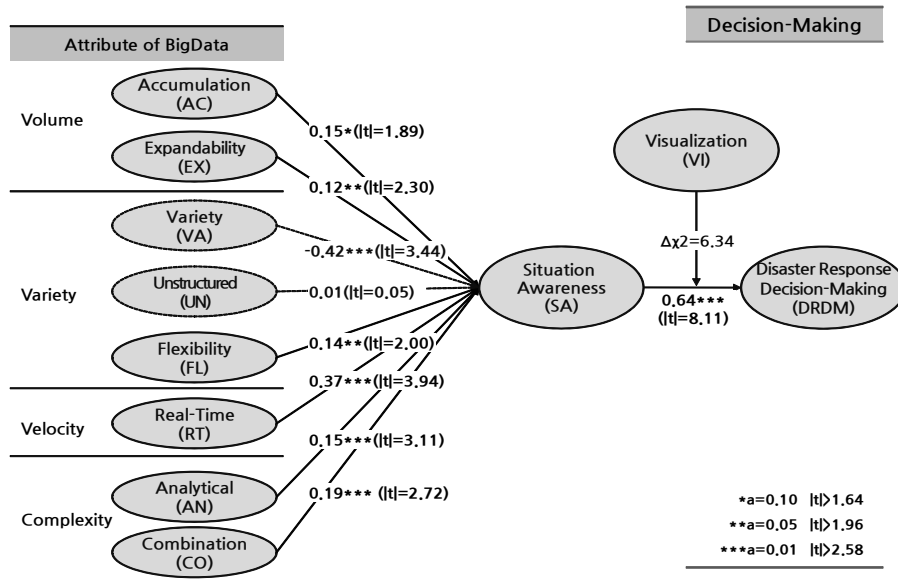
Attribute of BigData

Decision-Making

Volume

Accumulation (AC)

Expandability (EX)

Variety

Variety (VA)

Unstructured (UN)

Flexibility (FL)

Velocity

Real-Time (RT)

Complexity

Analytical (AN)

Combination (CO)

0.15*(|t|=1.89)

0.12**(|t|=2.30)

-0.42***(|t|=3.44)

0.01(|t|=0.05)

0.14**(|t|=2.00)

0.37***(|t|=3.94)

0.15***(|t|=3.11)

0.19*** (|t|=2.72)

Visualization (VI)

$\Delta\chi 2=6.34$

Situation Awareness (SA)

0.64*** (|t|=8.11)

Disaster Response Decision-Making (DRDM)

*a=0.10 |t|>1.64

**a=0.05 |t|>1.96

***a=0.01 |t|>2.58